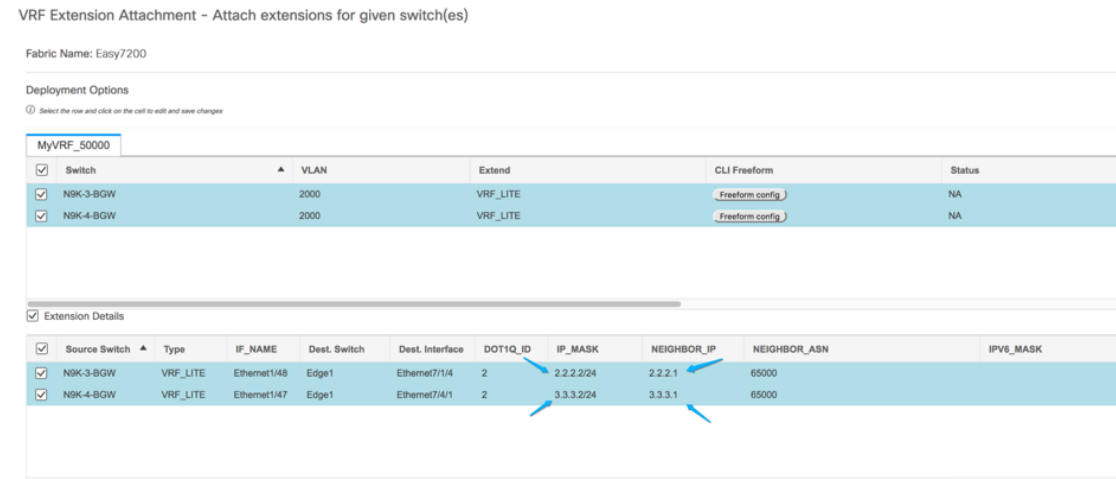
VRF Extension Attachment - Attach extensions for given switch(es)

Fabric Name: Easy7200

Deployment Options

Select the row and click on the cell to edit and save changes

MyVRF_50000

| | Switch | VLAN | Extend | CLI Freeform | Status |
|---|---|---|---|---|---|
| ☑ | N9K-3-BGW | 2000 | VRF_LITE | Freeform config | NA |
| ☑ | N9K-4-BGW | 2000 | VRF_LITE | Freeform config | NA |

☑ Extension Details

| | Source Switch | Type | IF_NAME | Dest. Switch | Dest. Interface | DOT1Q_ID | IP_MASK | NEIGHBOR_IP | NEIGHBOR_ASN | IPV6_MASK |
|---|---|---|---|---|---|---|---|---|---|---|
| ☑ | N9K-3-BGW | VRF_LITE | Ethernet1/48 | Edge1 | Ethernet7/1/4 | 2 | 2.2.2.2/24 | 2.2.2.1 | 65000 | |
| ☑ | N9K-4-BGW | VRF_LITE | Ethernet1/47 | Edge1 | Ethernet7/4/1 | 2 | 3.3.3.2/24 | 3.3.3.1 | 65000 | |